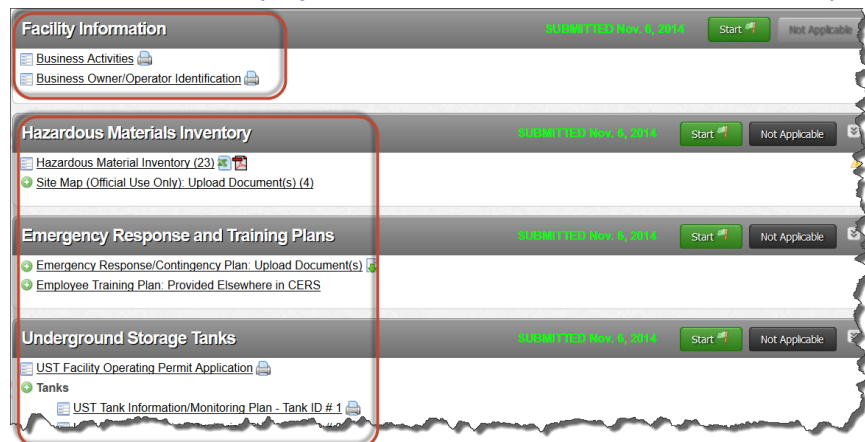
Facility Information
SUBMITTED Nov. 6, 2014
Start
Not Applicable

Business Activities
Business Owner/Operator Identification

Hazardous Materials Inventory
SUBMITTED Nov. 6, 2014
Start
Not Applicable

Hazardous Material Inventory (23)
Site Map (Official Use Only): Upload Document(s) (4)

Emergency Response and Training Plans
SUBMITTED Nov. 6, 2014
Start
Not Applicable

Emergency Response/Contingency Plan: Upload Document(s)
Employee Training Plan: Provided Elsewhere in CERS

Underground Storage Tanks
SUBMITTED Nov. 6, 2014
Start
Not Applicable

UST Facility Operating Permit Application
Tanks
UST Tank Information/Monitoring Plan - Tank ID # 1